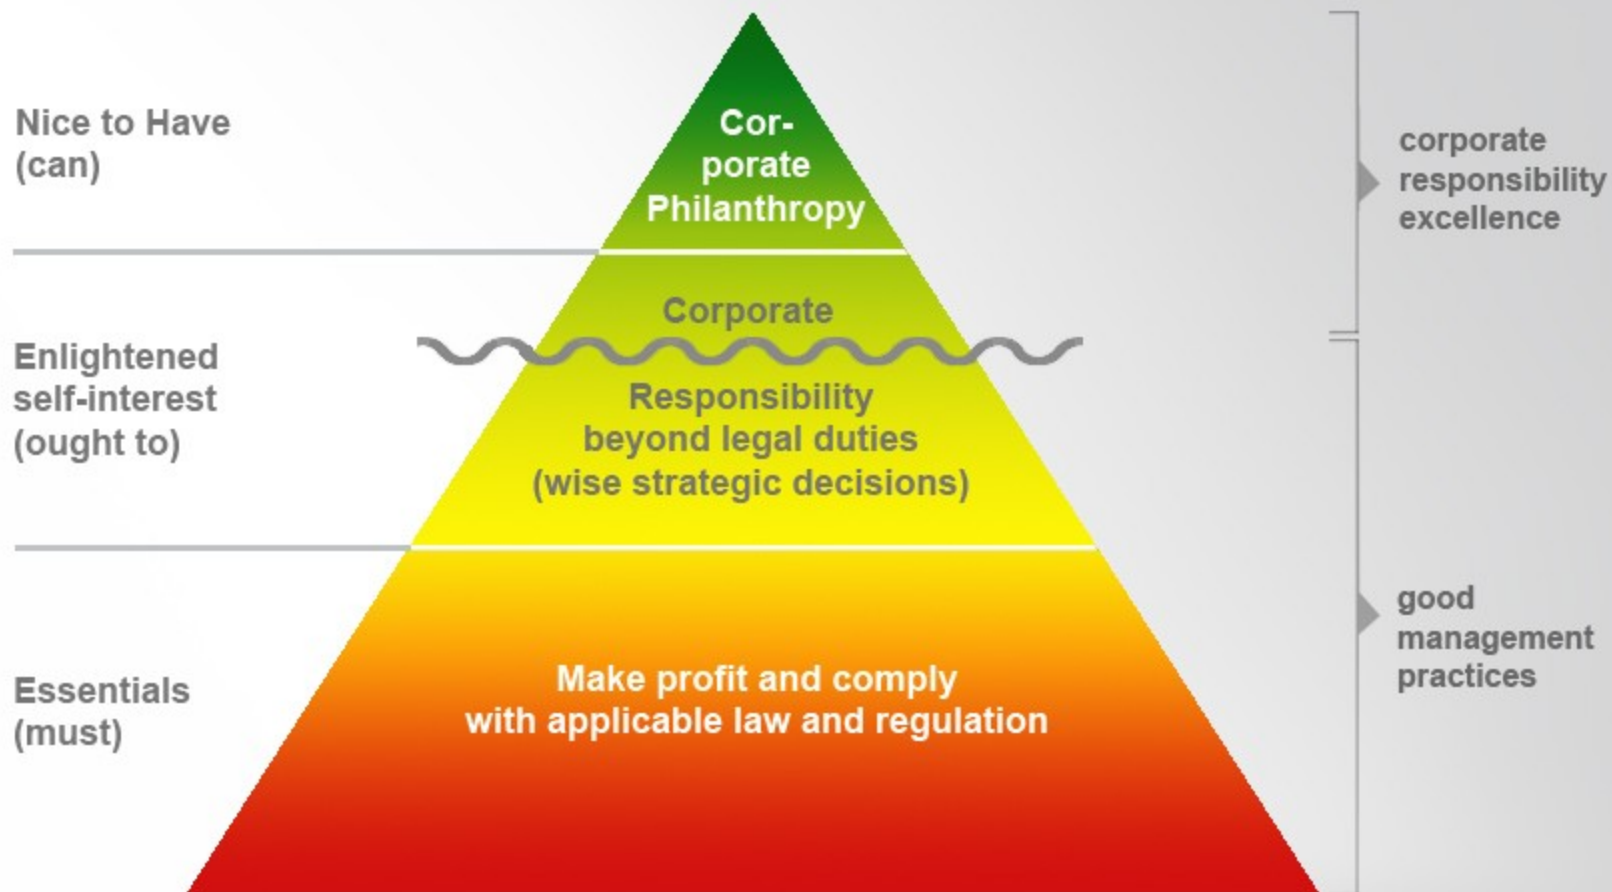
Nice to Have (can)

Corporate Philanthropy

corporate responsibility excellence

Enlightened self-interest (ought to)

Corporate

Responsibility beyond legal duties (wise strategic decisions)

Essentials (must)

Make profit and comply with applicable law and regulation

good management practices